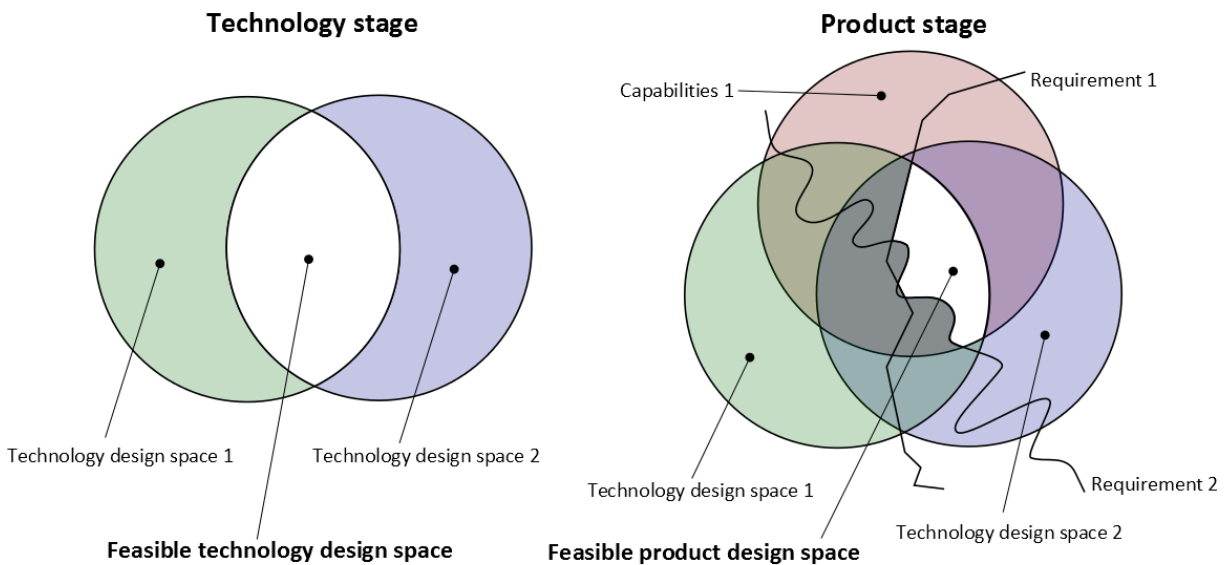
Technology stage

Technology design space 1

Technology design space 2

Feasible technology design space

Product stage

Capabilities 1

Requirement 1

Technology design space 1

Requirement 2

Technology design space 2

Feasible product design space